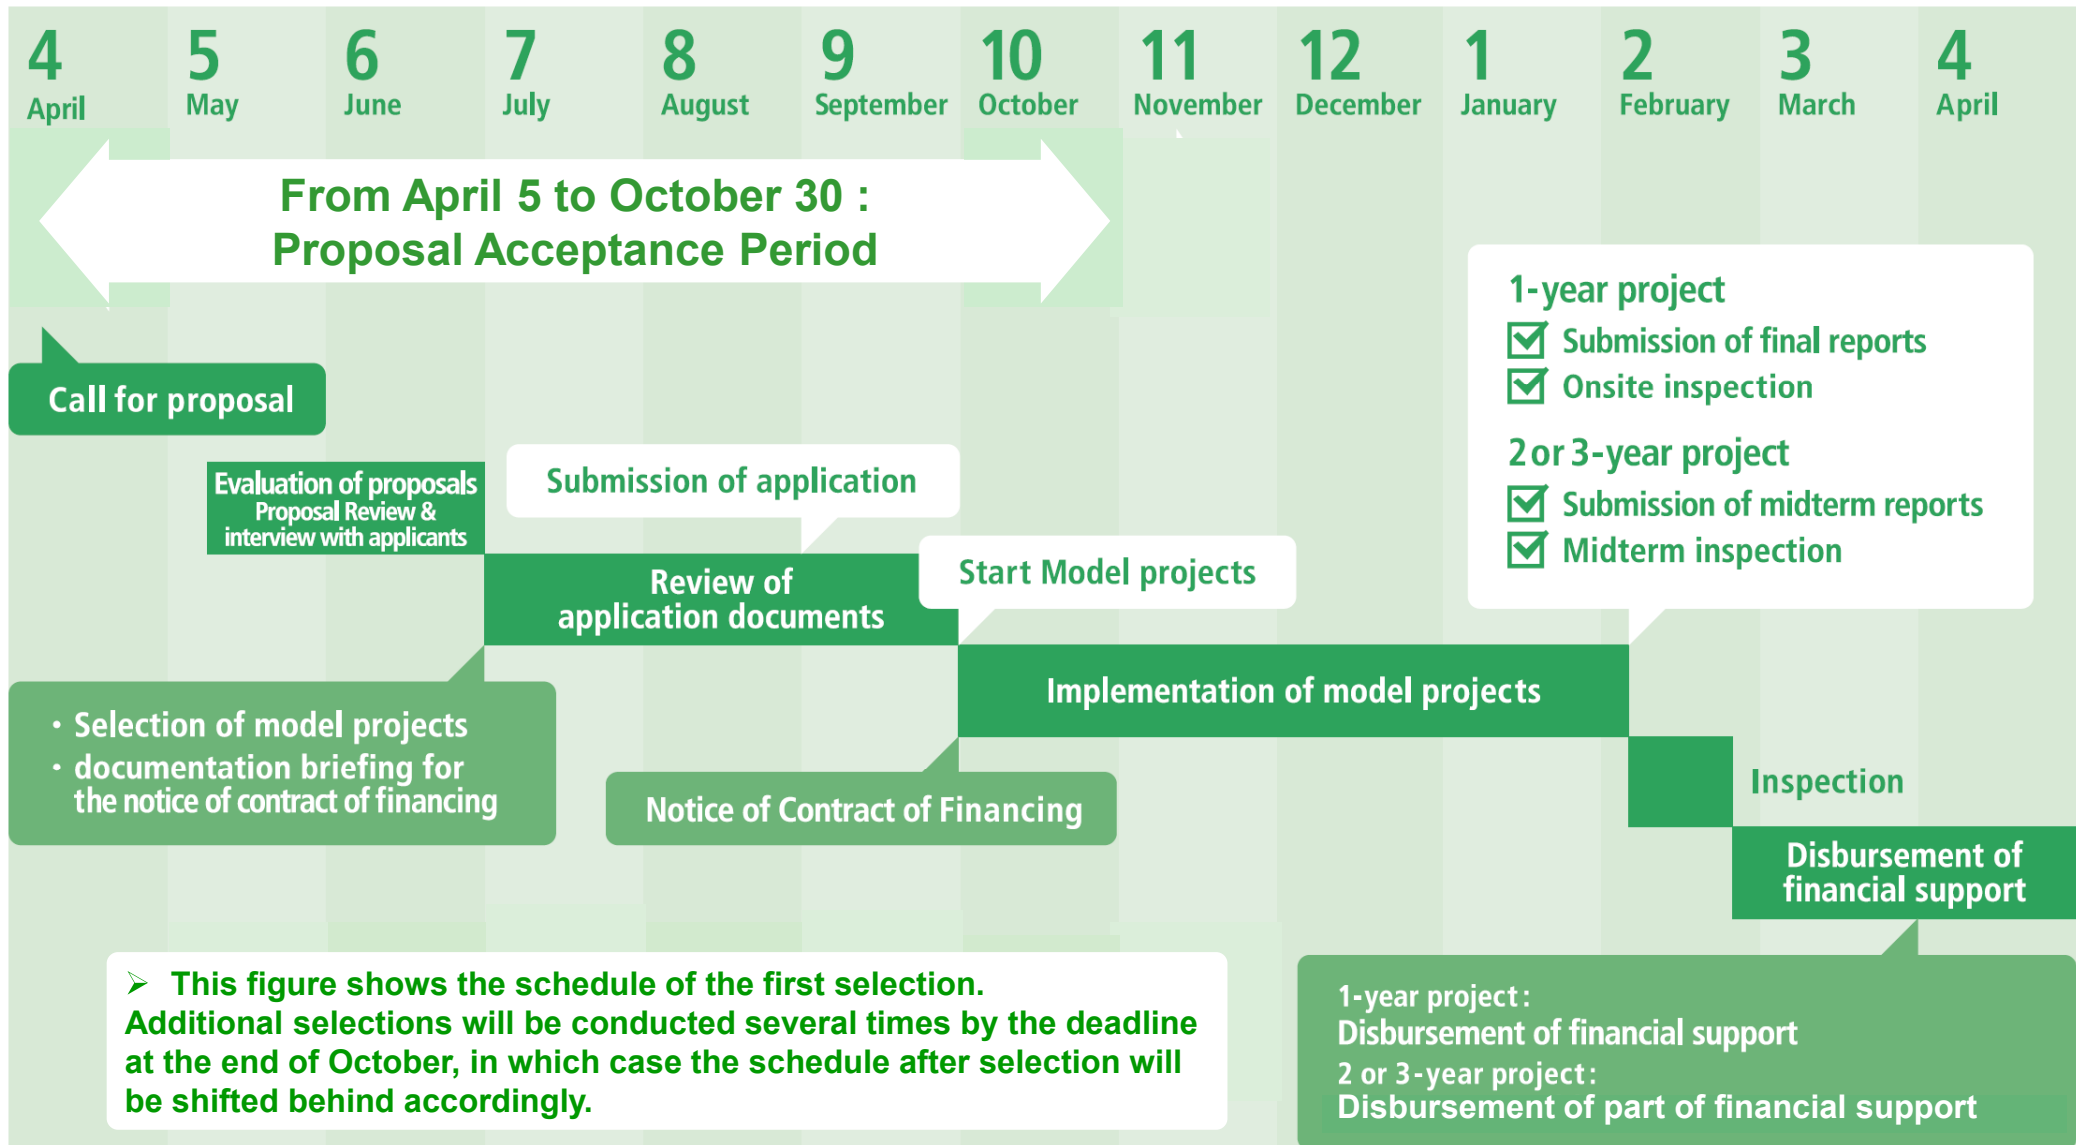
4 April | 5 May | 6 June | 7 July | 8 August | 9 September | 10 October | 11 November | 12 December | 1 January | 2 February | 3 March | 4 April

From April 5 to October 30 :
Proposal Acceptance Period

Call for proposal

Evaluation of proposals
Proposal Review & interview with applicants

Submission of application

Review of application documents

Start Model projects

1-year project
☑ Submission of final reports
☑ Onsite inspection
2 or 3-year project
☑ Submission of midterm reports
☑ Midterm inspection

Implementation of model projects

・Selection of model projects
・documentation briefing for the notice of contract of financing

Notice of Contract of Financing

Inspection

Disbursement of financial support

➢ This figure shows the schedule of the first selection.
Additional selections will be conducted several times by the deadline at the end of October, in which case the schedule after selection will be shifted behind accordingly.

1-year project :
Disbursement of financial support
2 or 3-year project :
Disbursement of part of financial support